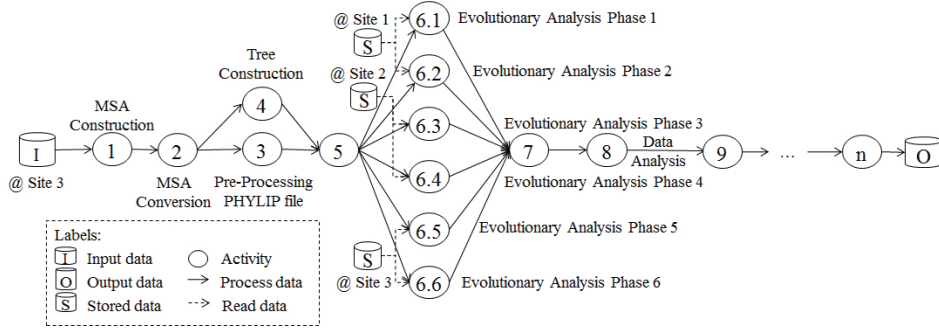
@ Site 1
S
6.1 Evolutionary Analysis Phase 1

Tree Construction
@ Site 2
S
6.2 Evolutionary Analysis Phase 2

MSA Construction
4

I
1
2
3
5
6.3
Evolutionary Analysis Phase 3
7
8
Data Analysis
9
...
n
O

@ Site 3
MSA Conversion
Pre-Processing PHYLIP file
6.4
Evolutionary Analysis Phase 4

6.5 Evolutionary Analysis Phase 5

S
@ Site 3
6.6 Evolutionary Analysis Phase 6

Labels:
I Input data
O Output data
S Stored data
Activity
Process data
Read data